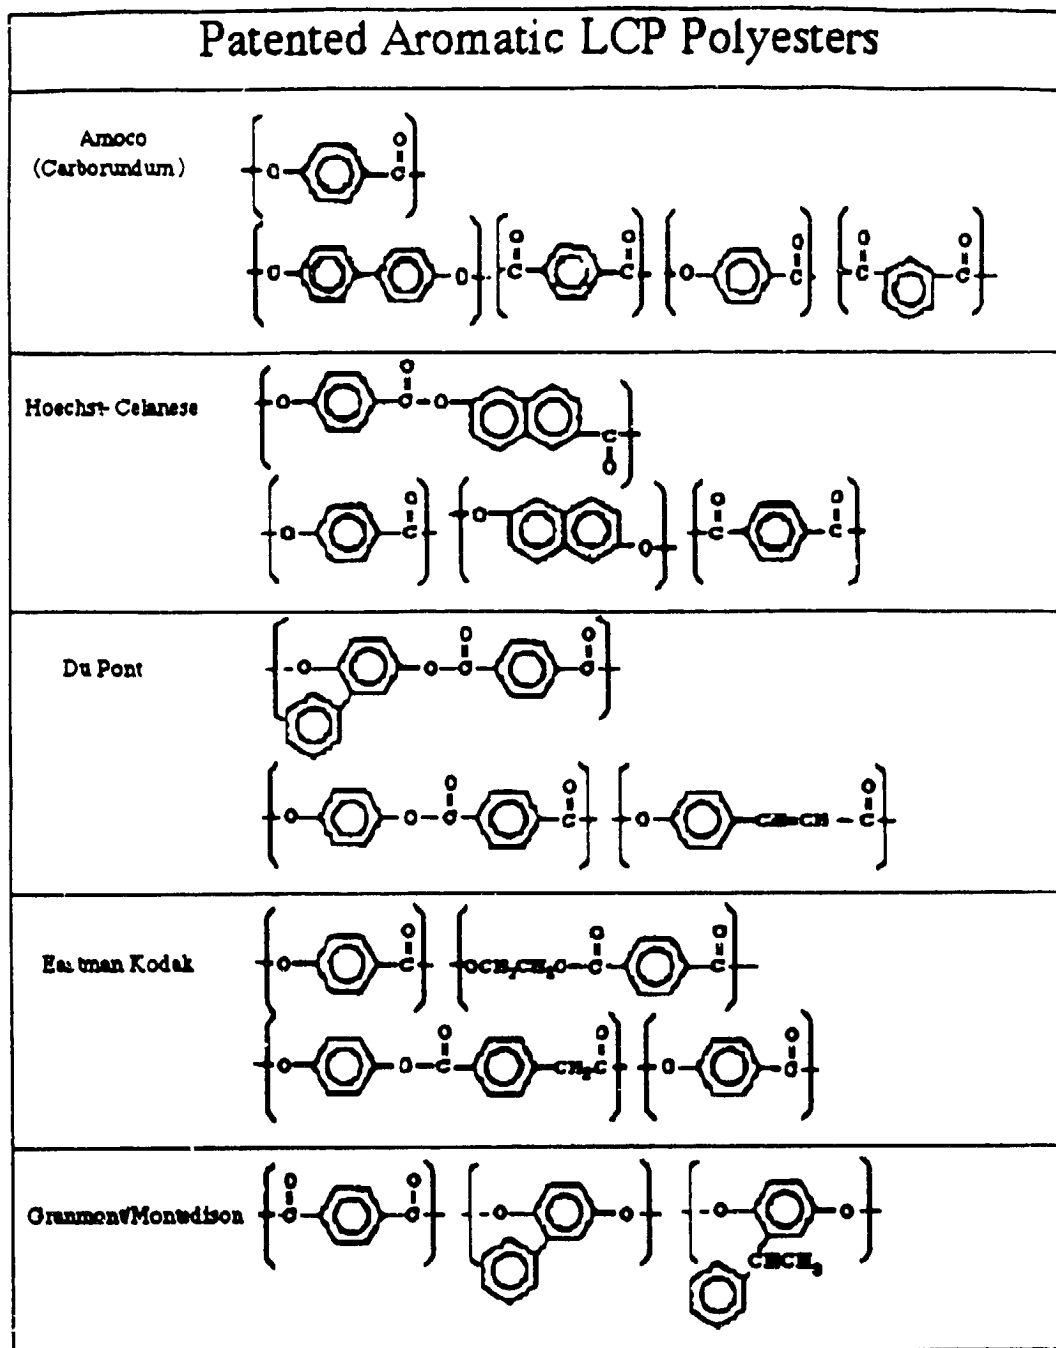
Patented Aromatic LCP Polyesters

| | |
|---|---|
| Amoco (Carborundum) | O, C, O; O, O; O, C, C, O, O; O, C, O; O, C, C, O, O |
| Hoechst- Celanese | O, C, O, O, O, C, O; O, C, O; O, O; O, C, C, O, O |
| Du Pont | O, O, C, O, C, O; O, O, C, O, C, O; O, CH=CH, C, O |
| Eastman Kodak | O, C, O; $OCH_2CH_2O$, C, O, C, O; O, O, C, O, $CH_2$, C, O; O, C, O |
| Granmont/Montedison | O, C, C, O; O, O; O, O, $CHCH_3$ |